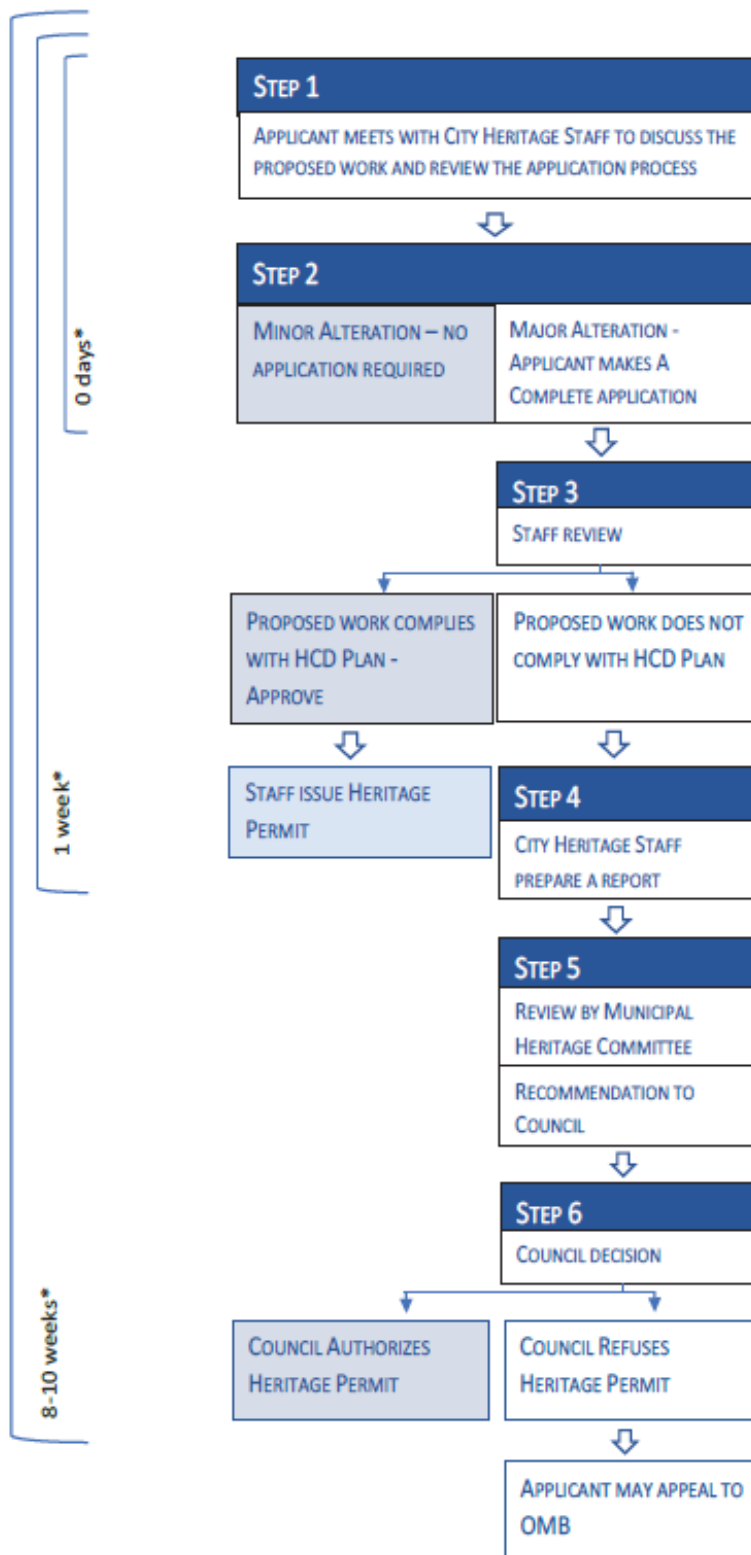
0 days*

1 week*

8-10 weeks*

Step 1

Applicant meets with City Heritage Staff to discuss the proposed work and review the application process

Step 2

Minor Alteration – no application required

Major Alteration - Applicant makes a complete application

Step 3

Staff review

Proposed work complies with HCD Plan - Approve

Proposed work does not comply with HCD Plan

Staff issue Heritage Permit

Step 4

City Heritage Staff prepare a report

Step 5

Review by Municipal Heritage Committee

Recommendation to Council

Step 6

Council decision

Council Authorizes Heritage Permit

Council Refuses Heritage Permit

Applicant may appeal to OMB